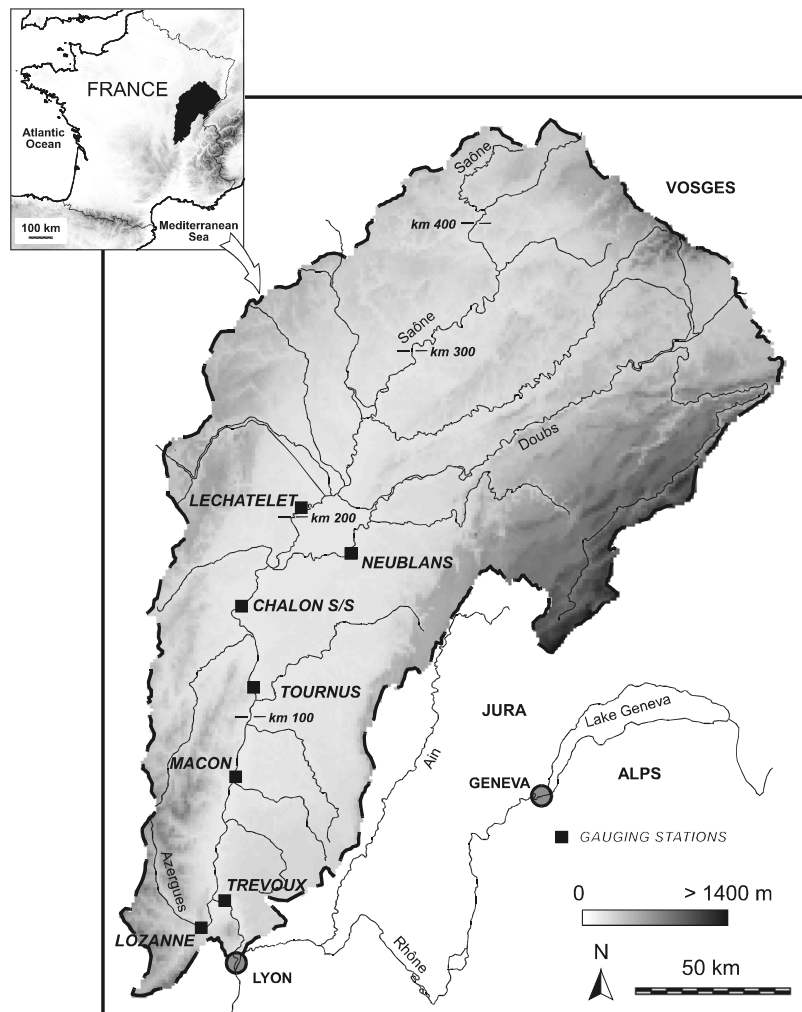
FRANCE

Atlantic Ocean

100 km

Mediterranean Sea

VOSGES

Saône

km 400

Saône

km 300

Doubs

LECHATELET

km 200

NEUBLANS

CHALON S/S

TOURNUS

km 100

JURA

Lake Geneva

MACON

Ain

ALPS

GENEVA

GAUGING STATIONS

Azergues

TREVOUX

0

> 1400 m

LOZANNE

Rhône

LYON

N

50 km